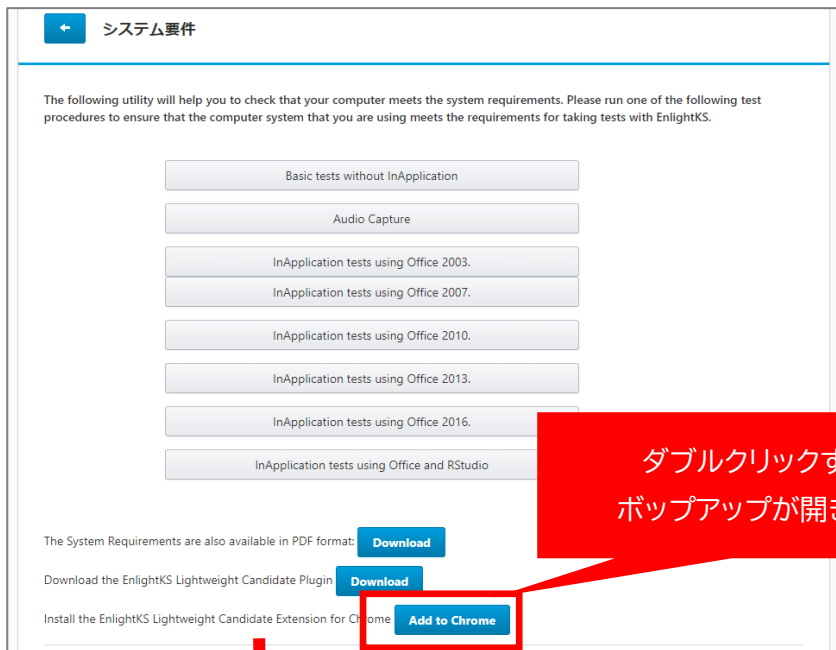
システム要件

The following utility will help you to check that your computer meets the system requirements. Please run one of the following test procedures to ensure that the computer system that you are using meets the requirements for taking tests with EnlightKS.

Basic tests without InApplication

Audio Capture

InApplication tests using Office 2003.

InApplication tests using Office 2007.

InApplication tests using Office 2010.

InApplication tests using Office 2013.

InApplication tests using Office 2016.

InApplication tests using Office and RStudio

ダブルクリックす
ポップアップが開き

The System Requirements are also available in PDF format: Download

Download the EnlightKS Lightweight Candidate Plugin Download

Install the EnlightKS Lightweight Candidate Extension for Chrome Add to Chrome